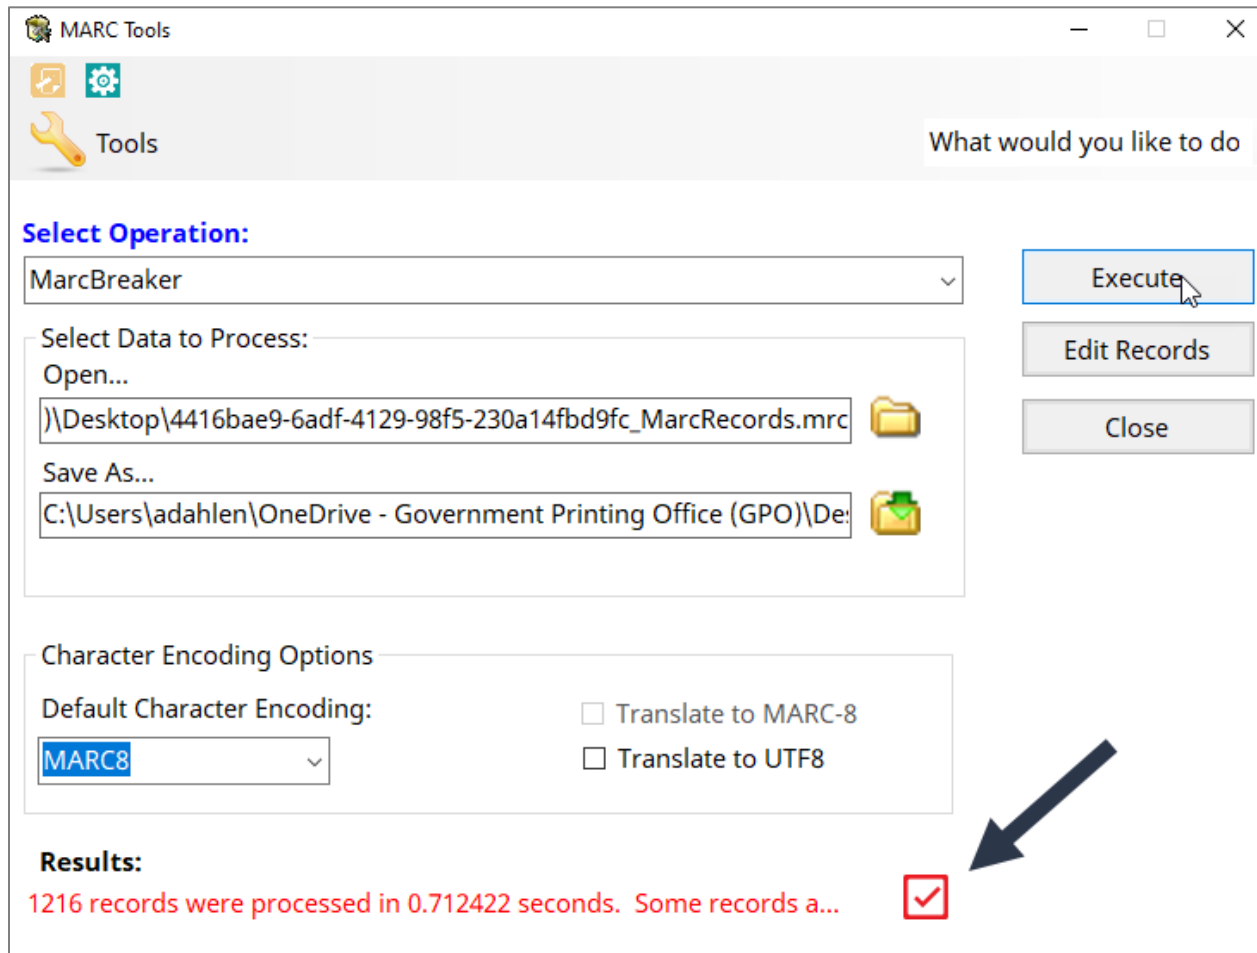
MARC Tools

Tools

What would you like to do

Select Operation:

MarcBreaker

Execute

Edit Records

Close

Select Data to Process:

Open...

)\Desktop\4416bae9-6adf-4129-98f5-230a14fbd9fc_MarcRecords.mrc

Save As...

C:\Users\adahlen\OneDrive - Government Printing Office (GPO)\De:

Character Encoding Options

Default Character Encoding:

MARC8

Translate to MARC-8

Translate to UTF8

Results:

1216 records were processed in 0.712422 seconds. Some records a...